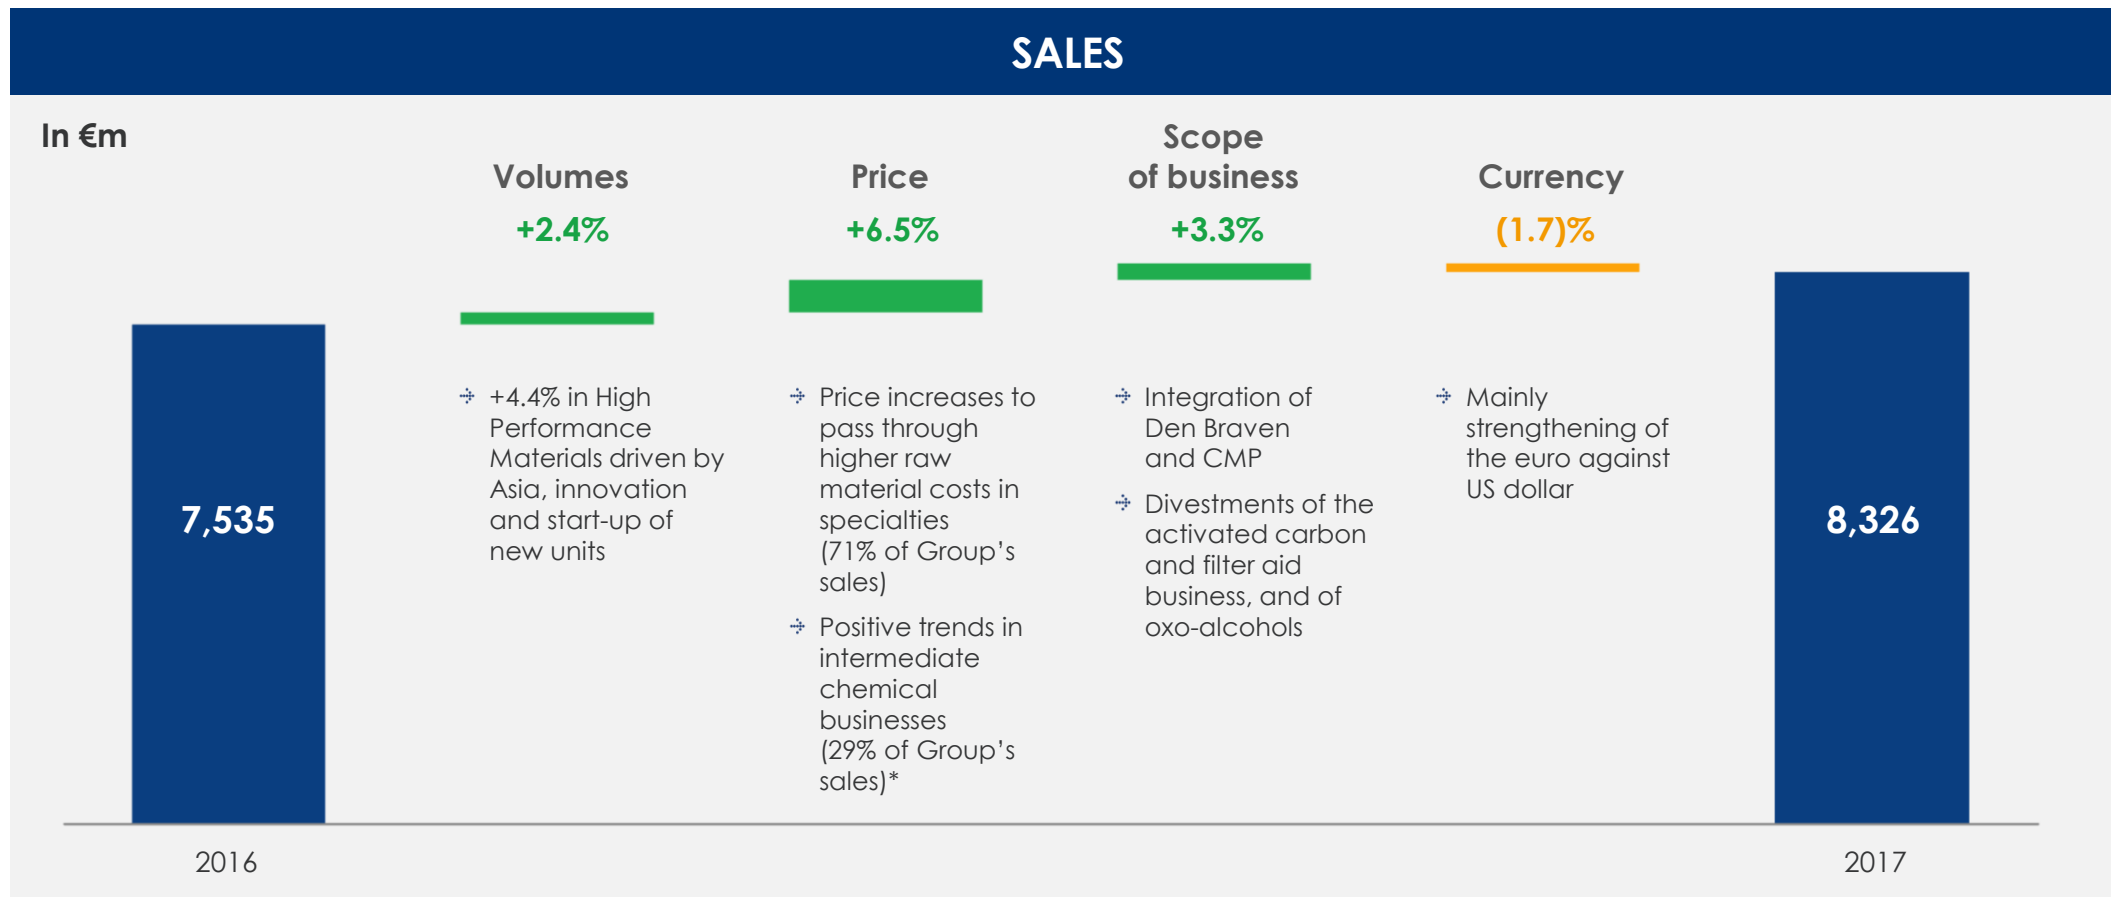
SALES

In €m

Volumes
+2.4%

Price
+6.5%

Scope of business
+3.3%

Currency
(1.7)%

7,535

+4.4% in High Performance Materials driven by Asia, innovation and start-up of new units

Price increases to pass through higher raw material costs in specialties (71% of Group's sales)

Positive trends in intermediate chemical businesses (29% of Group's sales)*

Integration of Den Braven and CMP

Divestments of the activated carbon and filter aid business, and of oxo-alcohols

Mainly strengthening of the euro against US dollar

8,326

2016

2017